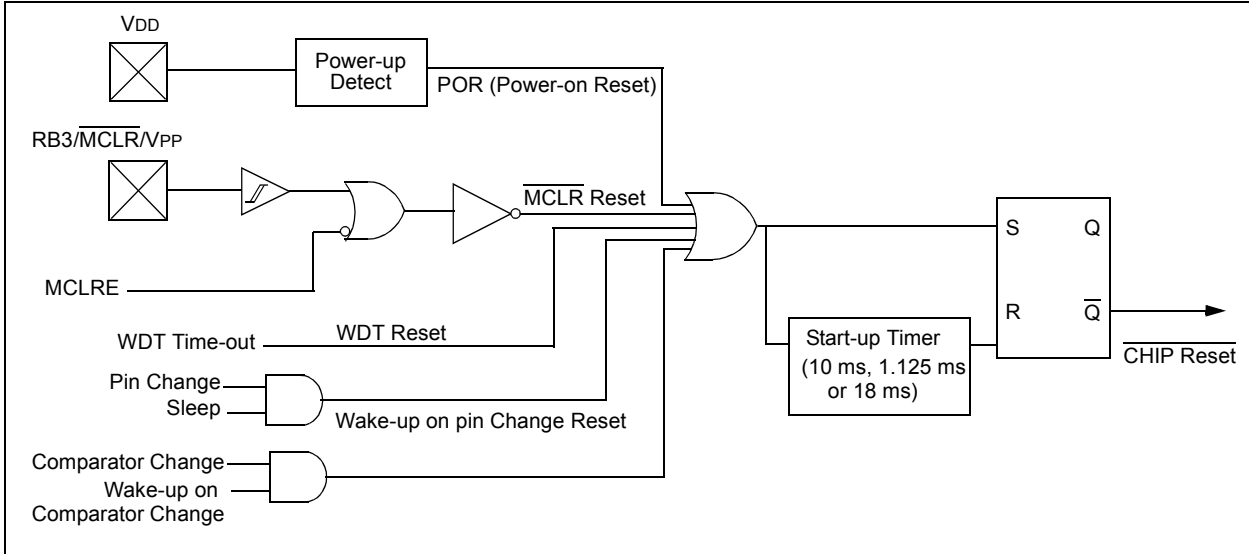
VDD

Power-up Detect

POR (Power-on Reset)

RB3/$\overline{\text{MCLR}}$/VPP

$\overline{\text{MCLR}}$ Reset

MCLRE

WDT Time-out

WDT Reset

Pin Change

Sleep

Wake-up on pin Change Reset

Comparator Change

Wake-up on Comparator Change

S

Q

R

$\overline{\text{Q}}$

Start-up Timer (10 ms, 1.125 ms or 18 ms)

$\overline{\text{CHIP Reset}}$